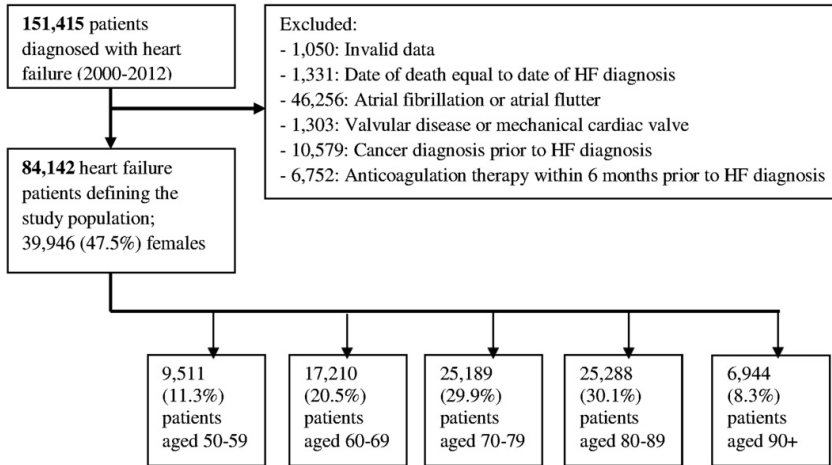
**151,415** patients diagnosed with heart failure (2000-2012)

Excluded:
- 1,050: Invalid data
- 1,331: Date of death equal to date of HF diagnosis
- 46,256: Atrial fibrillation or atrial flutter
- 1,303: Valvular disease or mechanical cardiac valve
- 10,579: Cancer diagnosis prior to HF diagnosis
- 6,752: Anticoagulation therapy within 6 months prior to HF diagnosis

**84,142** heart failure patients defining the study population; 39,946 (47.5%) females

9,511 (11.3%) patients aged 50-59

17,210 (20.5%) patients aged 60-69

25,189 (29.9%) patients aged 70-79

25,288 (30.1%) patients aged 80-89

6,944 (8.3%) patients aged 90+